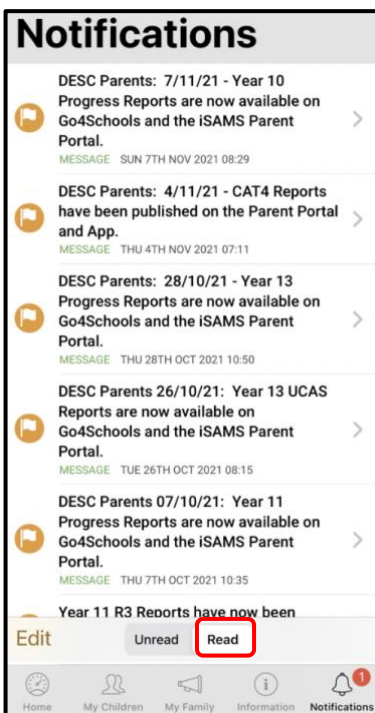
Notifications

DESC Parents: 7/11/21 - Year 10 Progress Reports are now available on Go4Schools and the iSAMS Parent Portal.
MESSAGE SUN 7TH NOV 2021 08:29

DESC Parents: 4/11/21 - CAT4 Reports have been published on the Parent Portal and App.
MESSAGE THU 4TH NOV 2021 07:11

DESC Parents: 28/10/21 - Year 13 Progress Reports are now available on Go4Schools and the iSAMS Parent Portal.
MESSAGE THU 28TH OCT 2021 10:50

DESC Parents 26/10/21: Year 13 UCAS Reports are now available on Go4Schools and the iSAMS Parent Portal.
MESSAGE TUE 26TH OCT 2021 08:15

DESC Parents 07/10/21: Year 11 Progress Reports are now available on Go4Schools and the iSAMS Parent Portal.
MESSAGE THU 7TH OCT 2021 10:35

Year 11 R3 Reports have now been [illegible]

Edit
Unread
Read

Home
My Children
My Family
Information
1
Notifications